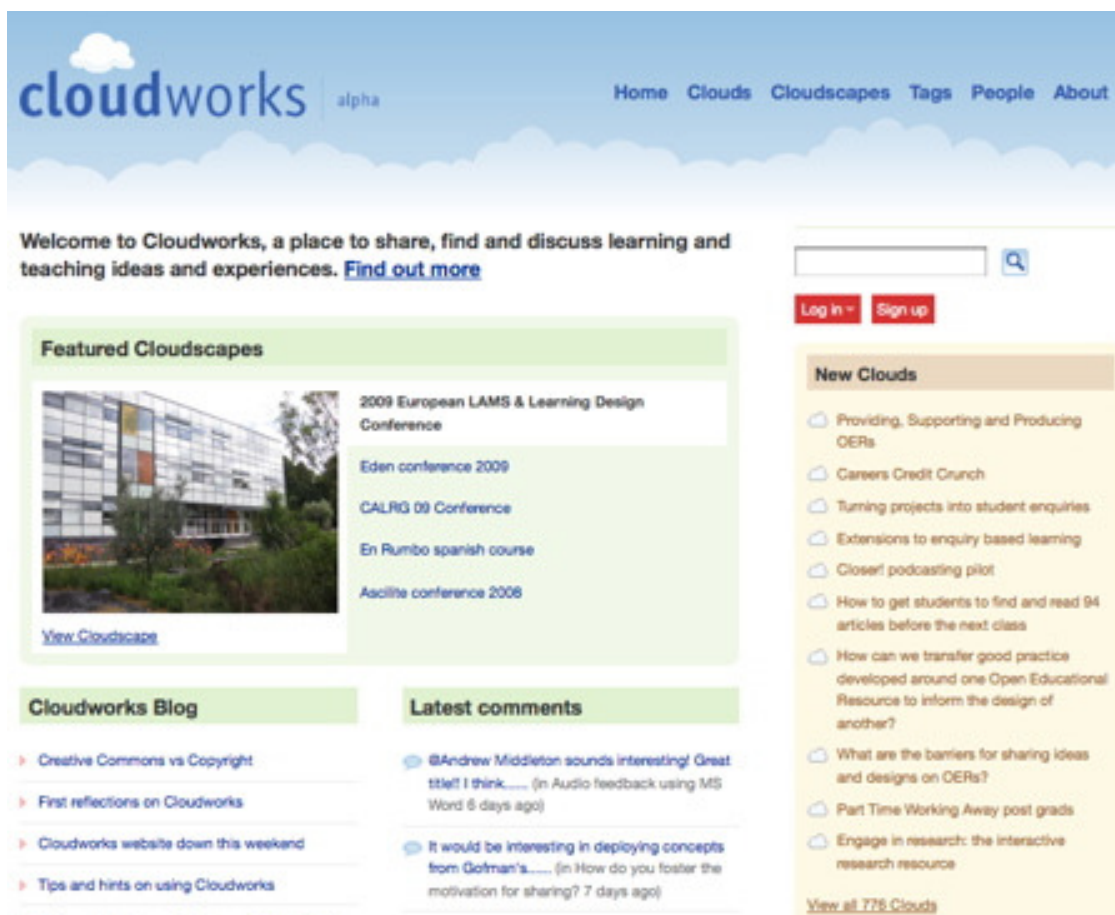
cloudworks alpha

Home Clouds Cloudscapes Tags People About

Welcome to Cloudworks, a place to share, find and discuss learning and teaching ideas and experiences. Find out more

Log in Sign up

Featured Cloudscapes

2009 European LAMS & Learning Design Conference

Eden conference 2009

CALRG 09 Conference

En Rumbo spanish course

Ascilite conference 2008

View Cloudscape

New Clouds

Providing, Supporting and Producing OERs

Careers Credit Crunch

Turning projects into student enquiries

Extensions to enquiry based learning

Closer! podcasting pilot

How to get students to find and read 94 articles before the next class

How can we transfer good practice developed around one Open Educational Resource to inform the design of another?

What are the barriers for sharing ideas and designs on OERs?

Part Time Working Away post grads

Engage in research: the interactive research resource

View all 776 Clouds

Cloudworks Blog

Creative Commons vs Copyright

First reflections on Cloudworks

Cloudworks website down this weekend

Tips and hints on using Cloudworks

Latest comments

@Andrew Middleton sounds interesting! Great title!! I think...... (in Audio feedback using MS Word 6 days ago)

It would be interesting in deploying concepts from Gofman's...... (in How do you foster the motivation for sharing? 7 days ago)